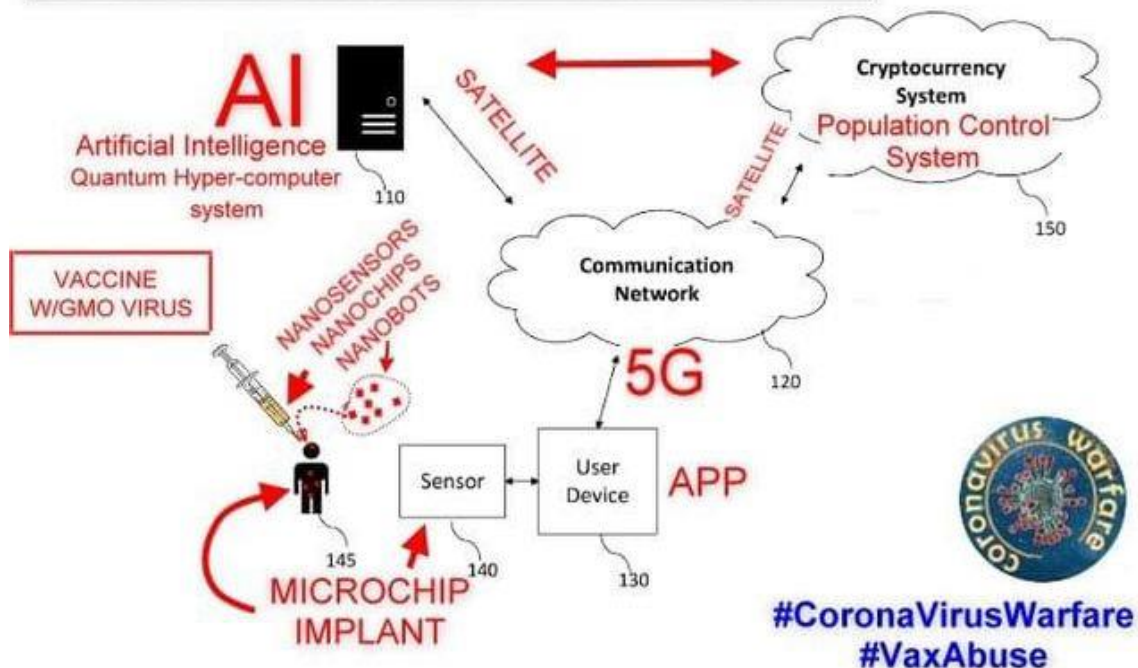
AI
Artificial Intelligence
Quantum Hyper-computer system

110

SATELLITE

Cryptocurrency System
Population Control System

SATELLITE

150

VACCINE W/GMO VIRUS

NANOSENSORS
NANOCHIPS
NANOBOTS

Communication Network

120

5G

Sensor

User Device

APP

145

140

130

MICROCHIP IMPLANT

coronavirus warfare

#CoronaVirusWarfare
#VaxAbuse